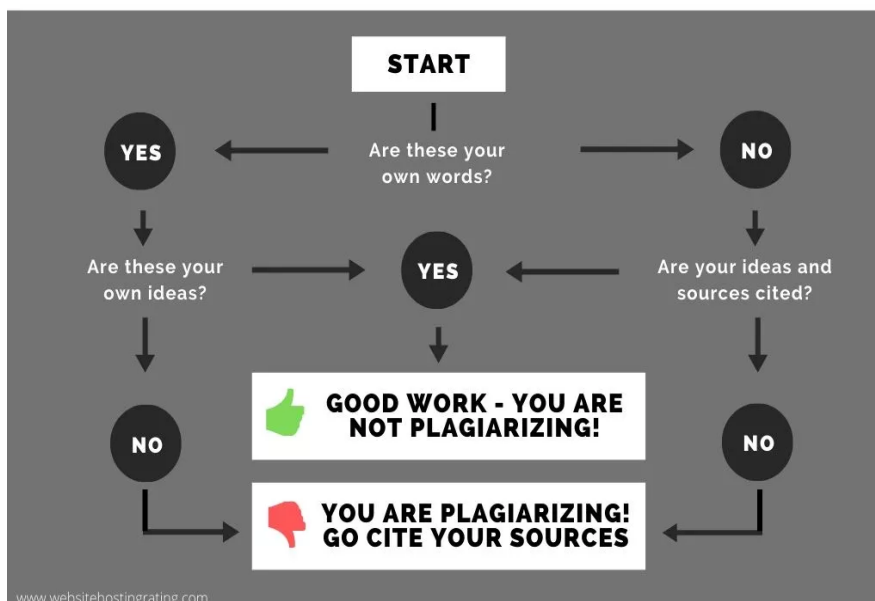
START

YES

Are these your own words?

NO

Are these your own ideas?

YES

Are your ideas and sources cited?

GOOD WORK - YOU ARE NOT PLAGIARIZING!

NO

NO

YOU ARE PLAGIARIZING! GO CITE YOUR SOURCES

www.websitehostingrating.com